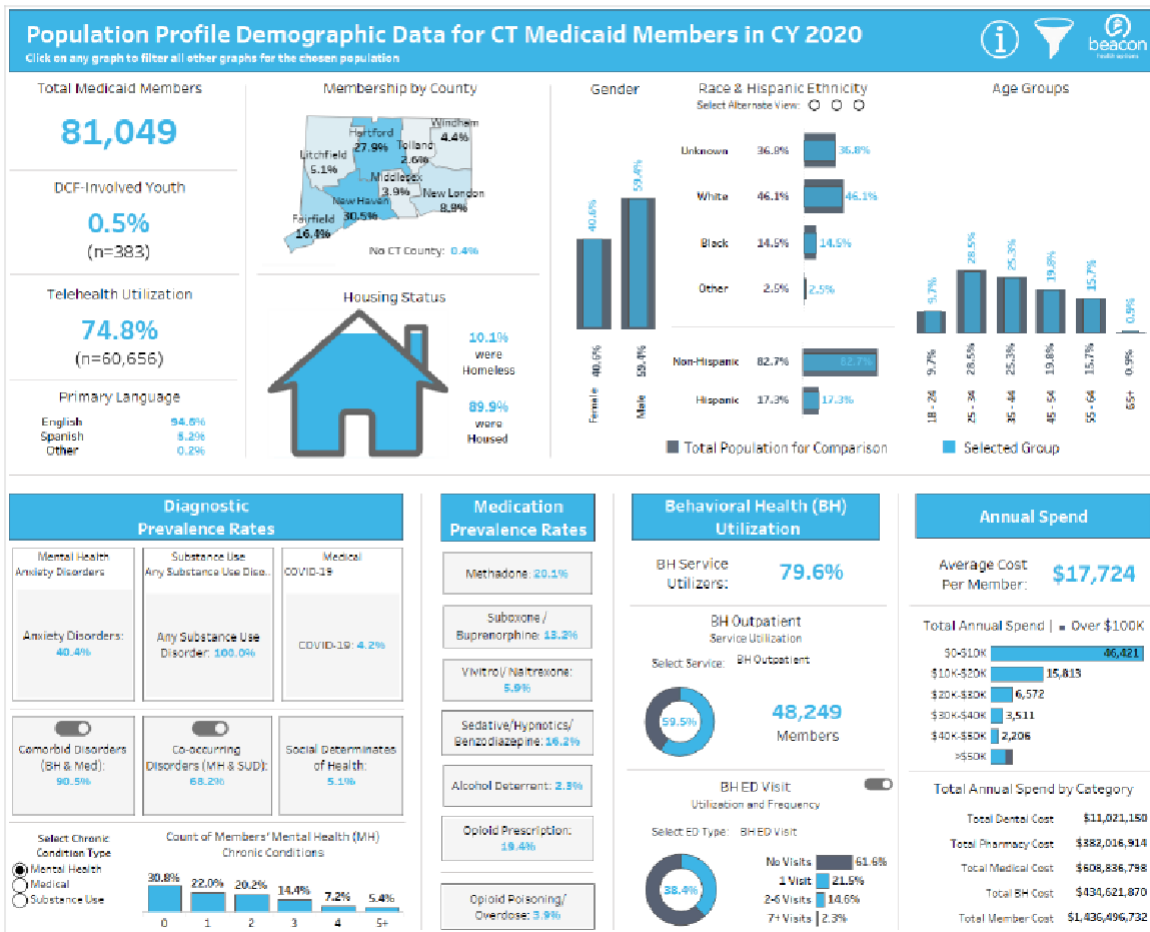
Population Profile Demographic Data for CT Medicaid Members in CY 2020
Click on any graph to filter all other graphs for the chosen population

beacon

Total Medicaid Members
81,049

DCF-Involved Youth
0.5%
(n=383)

Telehealth Utilization
74.8%
(n=60,656)

Primary Language
English 94.6%
Spanish 5.2%
Other 0.2%

Membership by County
Hartford 27.9%
Windham 4.4%
Tolland 2.6%
Litchfield 5.1%
Middlesex 3.9%
New London 8.8%
New Haven 30.5%
Fairfield 16.4%
No CT County: 0.4%

Housing Status
10.1% were Homeless
89.9% were Housed

Gender
40.6%
59.4%
Female 40.6%
Male 59.4%

Race & Hispanic Ethnicity
Select Alternate View:
Unknown 36.8% 36.8%
White 46.1% 46.1%
Black 14.5% 14.5%
Other 2.5% 2.5%
Non-Hispanic 82.7% 82.7%
Hispanic 17.3% 17.3%

Age Groups
9.7% 28.5% 25.3% 19.8% 15.7% 0.9%
18 - 24 9.7%
25 - 34 28.5%
35 - 44 25.3%
45 - 54 19.8%
55 - 64 15.7%
65+ 0.9%

Total Population for Comparison
Selected Group

Diagnostic Prevalence Rates
Mental Health
Anxiety Disorders
Anxiety Disorders: 40.4%
Substance Use
Any Substance Use Diso..
Any Substance Use Disorder: 100.0%
Medical
COVID-19
COVID-19: 4.2%
Comorbid Disorders (BH & Med): 90.5%
Co-occurring Disorders (MH & SUD): 68.2%
Social Determinates of Health: 5.1%

Select Chronic Condition Type
Mental Health
Medical
Substance Use

Count of Members' Mental Health (MH) Chronic Conditions
30.8% 22.0% 20.2% 14.4% 7.2% 5.4%
0 1 2 3 4 5+

Medication Prevalence Rates
Methadone: 20.1%
Suboxone / Buprenorphine: 13.2%
Vivitrol/ Naltrexone: 5.9%
Sedative/Hypnotics/ Benzodiazepine: 16.2%
Alcohol Deterrent: 2.3%
Opioid Prescription: 19.4%
Opioid Poisoning/ Overdose: 3.9%

Behavioral Health (BH) Utilization
BH Service Utilizers: 79.6%
BH Outpatient
Service Utilization
Select Service: BH Outpatient
59.5%
48,249
Members
BH ED Visit
Utilization and Frequency
Select ED Type: BH ED Visit
38.4%
No Visits 61.6%
1 Visit 21.5%
2-6 Visits 14.6%
7+ Visits 2.3%

Annual Spend
Average Cost Per Member: $17,724
Total Annual Spend | ■ Over $100K
$0-$10K 46,421
$10K-$20K 15,813
$20K-$30K 6,572
$30K-$40K 3,511
$40K-$50K 2,206
>$50K

Total Annual Spend by Category
Total Dental Cost $11,021,150
Total Pharmacy Cost $382,016,914
Total Medical Cost $608,836,798
Total BH Cost $430,621,870
Total Member Cost $1,436,496,732